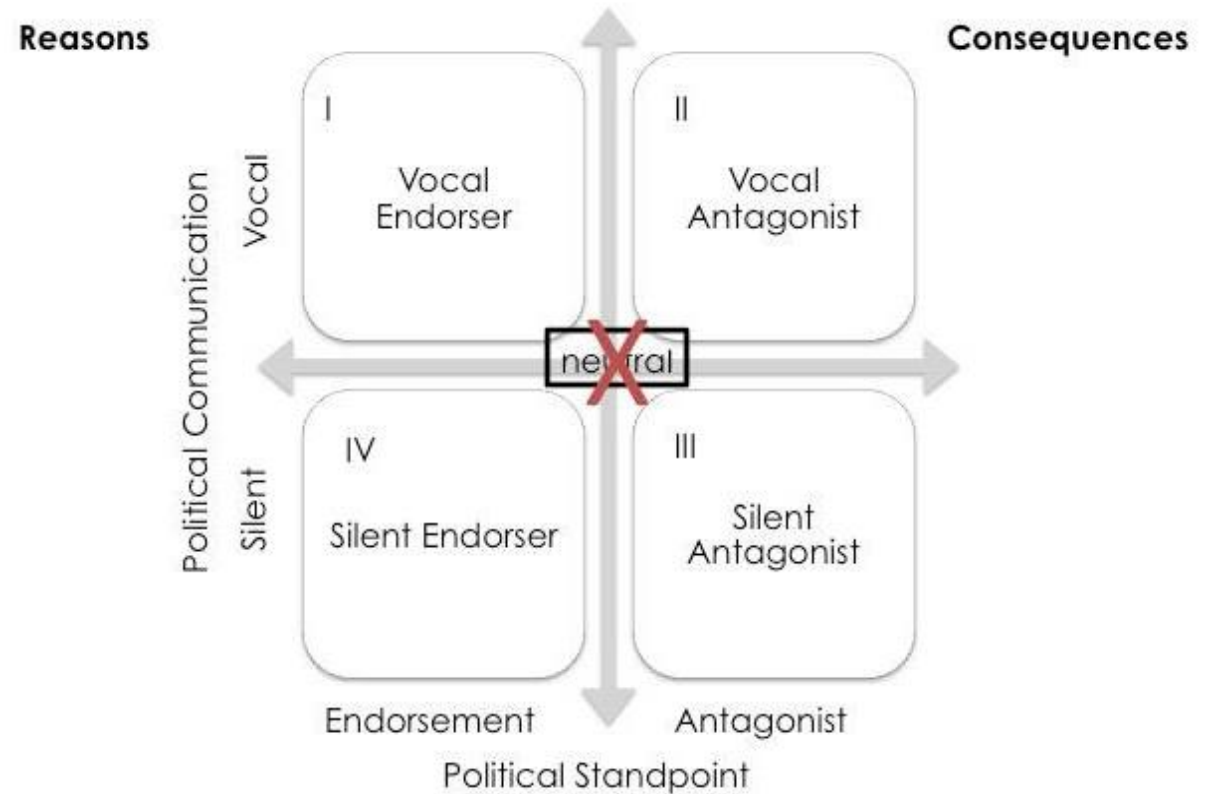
Reasons

Consequences

Political Communication

Vocal

I

Vocal Endorser

II

Vocal Antagonist

neutral

Silent

IV

Silent Endorser

III

Silent Antagonist

Endorsement

Antagonist

Political Standpoint